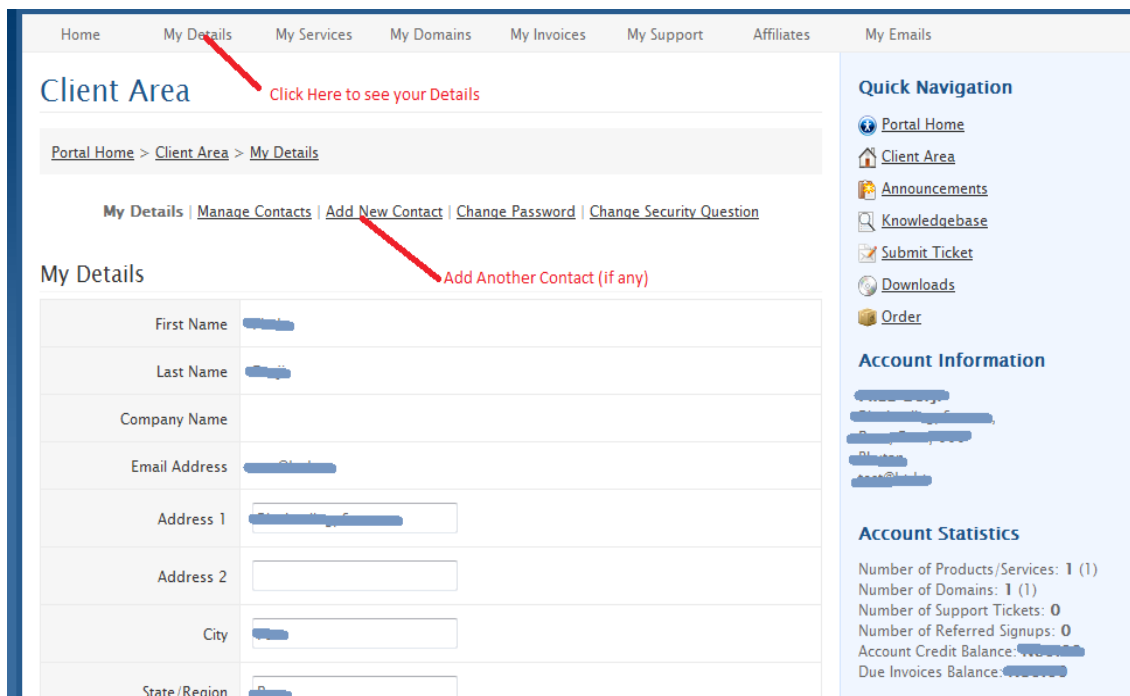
Home | My Details | My Services | My Domains | My Invoices | My Support | Affiliates | My Emails

Client Area

Click Here to see your Details

Portal Home > Client Area > My Details

My Details | Manage Contacts | Add New Contact | Change Password | Change Security Question

Add Another Contact (if any)

My Details

| | |
|---|---|
| First Name | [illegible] |
| Last Name | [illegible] |
| Company Name | |
| Email Address | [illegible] |
| Address 1 | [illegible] |
| Address 2 | |
| City | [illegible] |
| State/Region | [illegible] |

Quick Navigation

Portal Home
Client Area
Announcements
Knowledgebase
Submit Ticket
Downloads
Order

Account Information

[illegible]

Account Statistics

Number of Products/Services: 1 (1)
Number of Domains: 1 (1)
Number of Support Tickets: 0
Number of Referred Signups: 0
Account Credit Balance: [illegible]
Due Invoices Balance: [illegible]